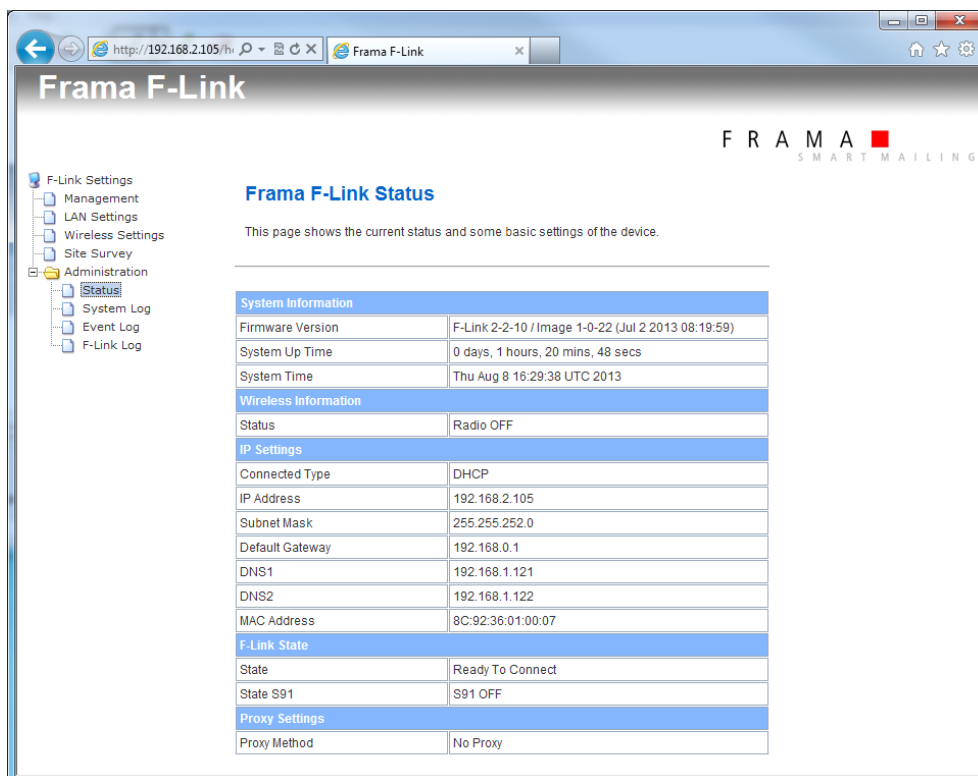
http://192.168.2.105/h

Frama F-Link

Frama F-Link

FRAMA
SMART MAILING

F-Link Settings
Management
LAN Settings
Wireless Settings
Site Survey
Administration
Status
System Log
Event Log
F-Link Log

Frama F-Link Status

This page shows the current status and some basic settings of the device.

| System Information | |
|---|---|
| Firmware Version | F-Link 2-2-10 / Image 1-0-22 (Jul 2 2013 08:19:59) |
| System Up Time | 0 days, 1 hours, 20 mins, 48 secs |
| System Time | Thu Aug 8 16:29:38 UTC 2013 |
| Wireless Information | |
| Status | Radio OFF |
| IP Settings | |
| Connected Type | DHCP |
| IP Address | 192.168.2.105 |
| Subnet Mask | 255.255.252.0 |
| Default Gateway | 192.168.0.1 |
| DNS1 | 192.168.1.121 |
| DNS2 | 192.168.1.122 |
| MAC Address | 8C:92:36:01:00:07 |
| F-Link State | |
| State | Ready To Connect |
| State S91 | S91 OFF |
| Proxy Settings | |
| Proxy Method | No Proxy |